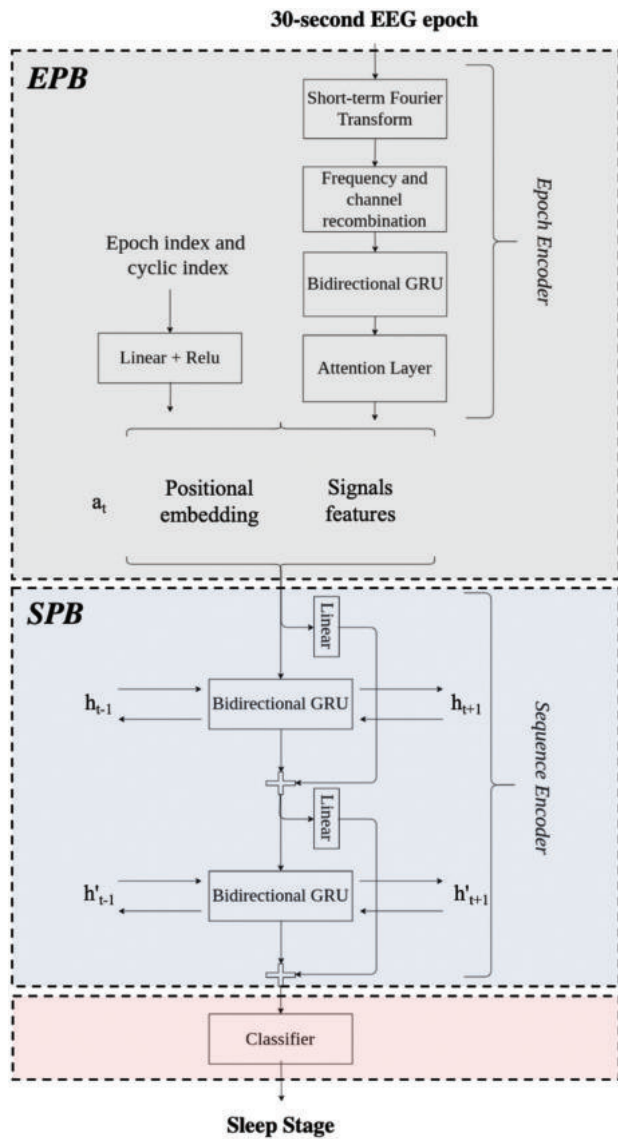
30-second EEG epoch

EPB

Short-term Fourier Transform

Frequency and channel recombination

Epoch index and cyclic index

Bidirectional GRU

Linear + Relu

Attention Layer

Epoch Encoder

$a_t$

Positional embedding

Signals features

SPB

Linear

$h_{t-1}$

Bidirectional GRU

$h_{t+1}$

Linear

$h'_{t-1}$

Bidirectional GRU

$h'_{t+1}$

Sequence Encoder

Classifier

Sleep Stage